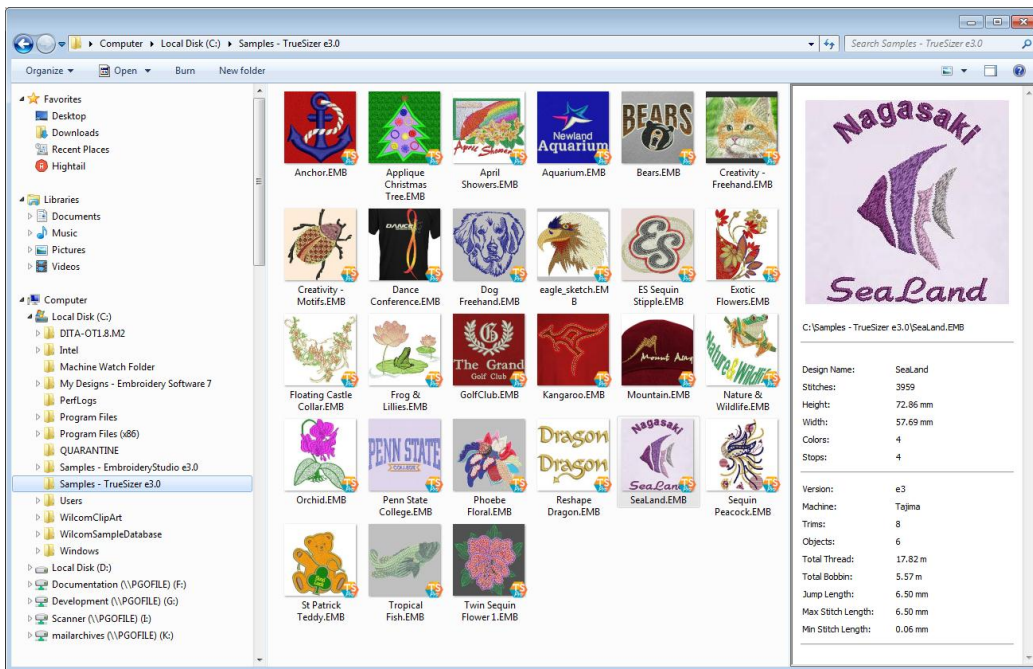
Computer ▸ Local Disk (C:) ▸ Samples - TrueSizer e3.0

Search Samples - TrueSizer e3.0

Organize ▾ Open ▾ Burn New folder

Favorites
Desktop
Downloads
Recent Places
Hightail

Libraries
Documents
Music
Pictures
Videos

Computer
Local Disk (C:)
DITA-OT1.8.M2
Intel
Machine Watch Folder
My Designs - Embroidery Software 7
PerfLogs
Program Files
Program Files (x86)
QUARANTINE
Samples - EmbroideryStudio e3.0
Samples - TrueSizer e3.0
Users
WilcomClipArt
WilcomSampleDatabase
Windows
Local Disk (D:)
Documentation (\\PGOFILE) (F:)
Development (\\PGOFILE) (G:)
Scanner (\\PGOFILE) (I:)
mailarchives (\\PGOFILE) (K:)

Anchor.EMB
Applique Christmas Tree.EMB
April Showers.EMB
Aquarium.EMB
Bears.EMB
Creativity - Freehand.EMB
Creativity - Motifs.EMB
Dance Conference.EMB
Dog Freehand.EMB
eagle_sketch.EMB
ES Sequin Stipple.EMB
Exotic Flowers.EMB
Floating Castle Collar.EMB
Frog & Lillies.EMB
GolfClub.EMB
Kangaroo.EMB
Mountain.EMB
Nature & Wildlife.EMB
Orchid.EMB
Penn State College.EMB
Phoebe Floral.EMB
Reshape Dragon.EMB
SeaLand.EMB
Sequin Peacock.EMB
St Patrick Teddy.EMB
Tropical Fish.EMB
Twin Sequin Flower 1.EMB

Nagasaki
SeaLand

C:\Samples - TrueSizer e3.0\SeaLand.EMB

| | |
|---|---|
| Design Name: | SeaLand |
| Stitches: | 3959 |
| Height: | 72.86 mm |
| Width: | 57.69 mm |
| Colors: | 4 |
| Stops: | 4 |
| Version: | e3 |
| Machine: | Tajima |
| Trims: | 8 |
| Objects: | 6 |
| Total Thread: | 17.82 m |
| Total Bobbin: | 5.57 m |
| Jump Length: | 6.50 mm |
| Max Stitch Length: | 6.50 mm |
| Min Stitch Length: | 0.06 mm |